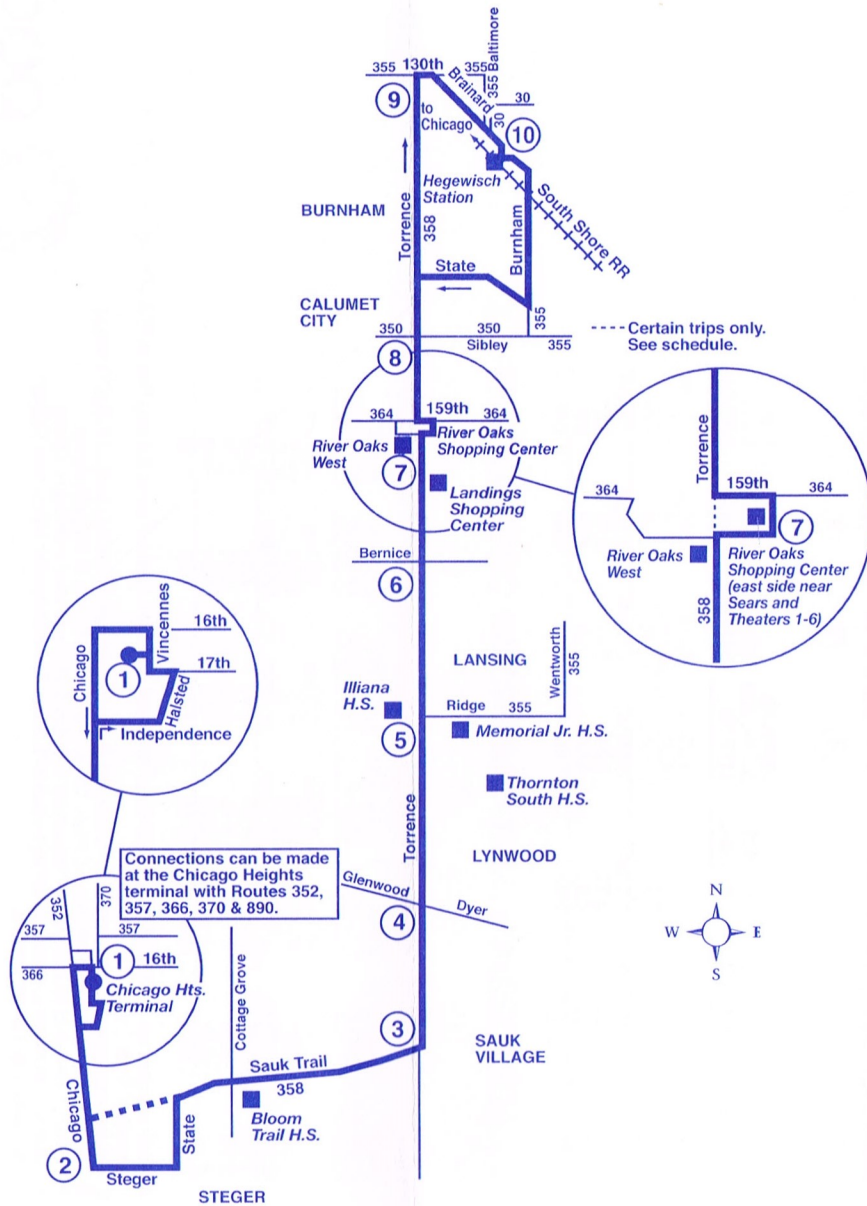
355 130th 355 Baltimore
355
Brainard
30
30
9
to Chicago
10
Hegewisch Station
South Shore RR
BURNHAM
Torrence
358
Burnham
State
CALUMET CITY
355
350 350 355
Sibley
- - - - Certain trips only. See schedule.
8
364 159th 364
River Oaks West
River Oaks Shopping Center
7
Landings Shopping Center
Torrence
159th
364 364
7
River Oaks West
River Oaks Shopping Center (east side near Sears and Theaters 1-6)
358
Bernice
6
LANSING
Wentworth
355
Illiana H.S.
Ridge 355
5
Memorial Jr. H.S.
Thornton South H.S.
Vincennes
16th
Chicago
1
17th
Halsted
Independence
Torrence
LYNWOOD
Connections can be made at the Chicago Heights terminal with Routes 352, 357, 366, 370 & 890.
Glenwood
Dyer
4
352
370
357 357
1 16th
366
Chicago Hts. Terminal
Cottage Grove
N
W E
S
3
SAUK VILLAGE
Sauk Trail
358
Chicago
Bloom Trail H.S.
State
2
Steger
STEGER